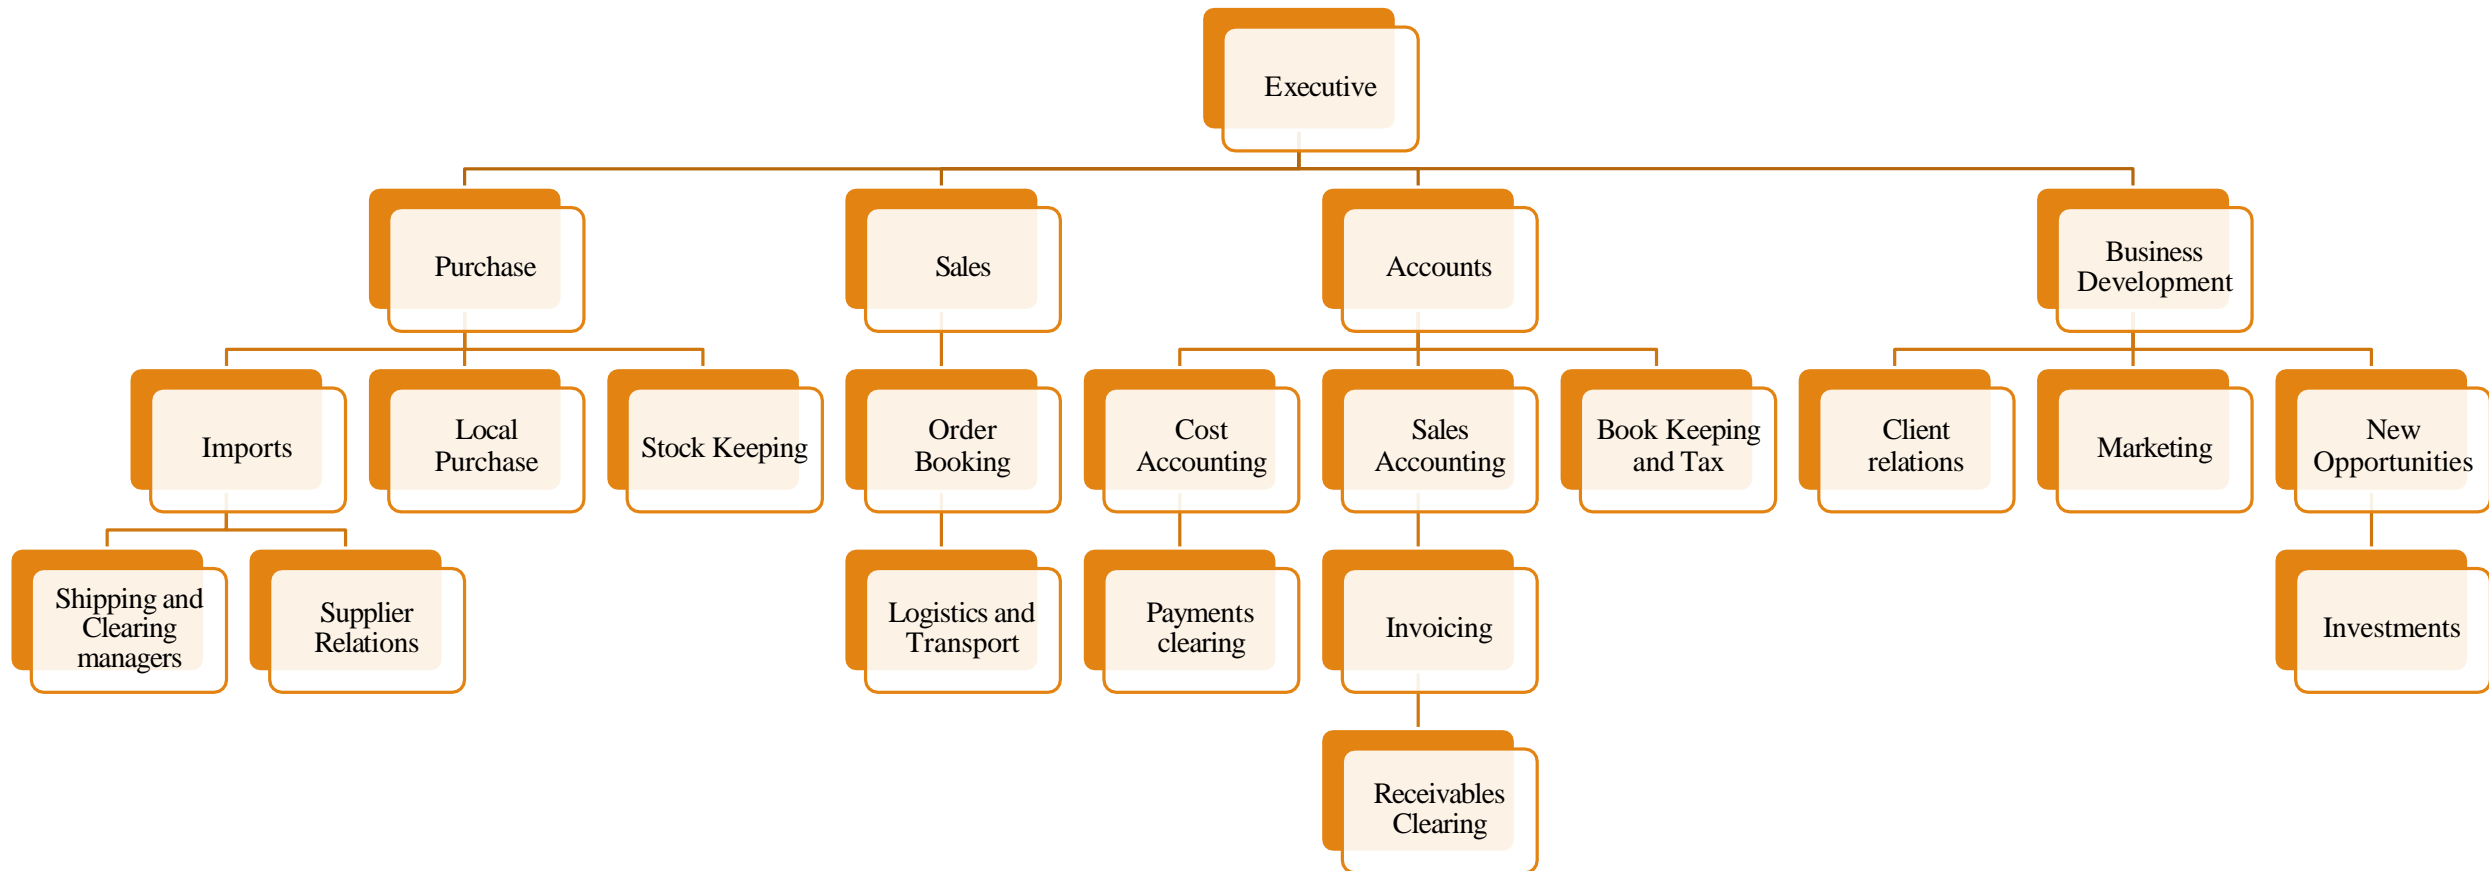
Executive

Purchase

Sales

Accounts

Business Development

Imports

Local Purchase

Stock Keeping

Order Booking

Cost Accounting

Sales Accounting

Book Keeping and Tax

Client relations

Marketing

New Opportunities

Shipping and Clearing managers

Supplier Relations

Logistics and Transport

Payments clearing

Invoicing

Investments

Receivables Clearing